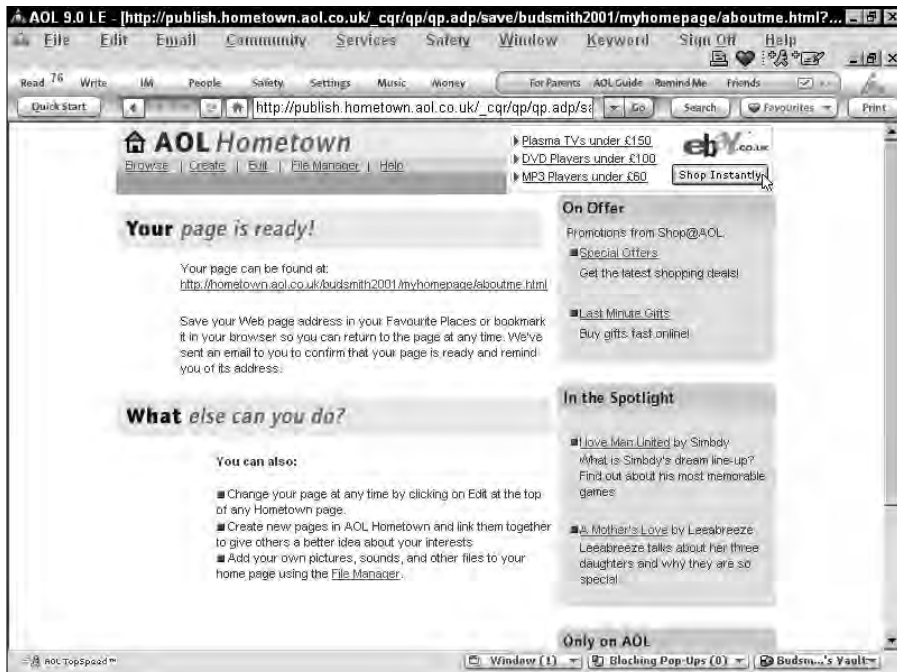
AOL 9.0 LE - [http://publish.hometown.aol.co.uk/_cqr/qp/qp.adp/save/budsmith2001/myhomepage/aboutme.html?...

File Edit Email Community Services Safety Window Keyword Sign Off Help

Read 76 Write IM People Safety Settings Music Money For Parents AOL Guide Remind Me Friends

Quick Start http://publish.hometown.aol.co.uk/_cqr/qp/qp.adp/sa Go Search Favourites Print

AOL Hometown
Browse | Create | Edit | File Manager | Help

Plasma TVs under £150
DVD Players under £100
MP3 Players under £60

ebay.co.uk
Shop Instantly

Your page is ready!

Your page can be found at:
http://hometown.aol.co.uk/budsmith2001/myhomepage/aboutme.html

Save your Web page address in your Favourite Places or bookmark it in your browser so you can return to the page at any time. We've sent an email to you to confirm that your page is ready and remind you of its address.

What else can you do?

You can also:

Change your page at any time by clicking on Edit at the top of any Hometown page.
Create new pages in AOL Hometown and link them together to give others a better idea about your interests
Add your own pictures, sounds, and other files to your home page using the File Manager.

On Offer
Promotions from Shop@AOL.
Special Offers
Get the latest shopping deals!
Last Minute Gifts
Buy gifts fast online!

In the Spotlight
I love Man United by Simbdy
What is Simbdy's dream line-up? Find out about his most memorable games
A Mother's Love by Leeabreeze
Leeabreeze talks about her three daughters and why they are so special

Only on AOL

AOL TopSpeed
Window (1) Blocking Pop-Ups (0) Budsm...'s Vault